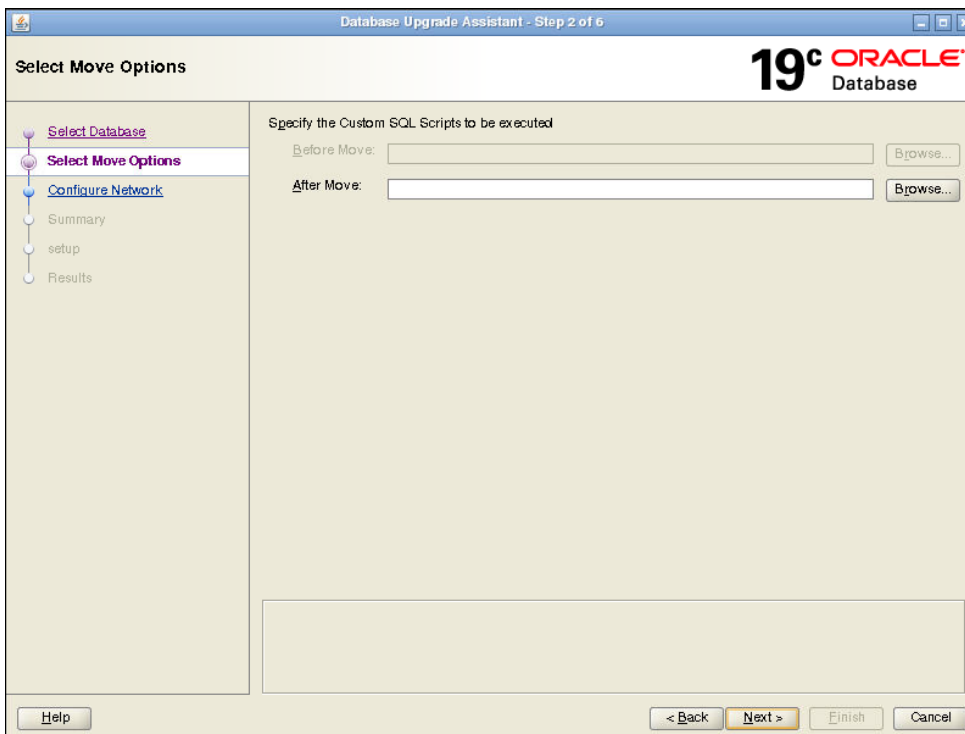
Database Upgrade Assistant - Step 2 of 6

Select Move Options

19c ORACLE Database

Select Database
Select Move Options
Configure Network
Summary
setup
Results

Specify the Custom SQL Scripts to be executed

Before Move: Browse...

After Move: Browse...

Help

< Back
Next >
Finish
Cancel